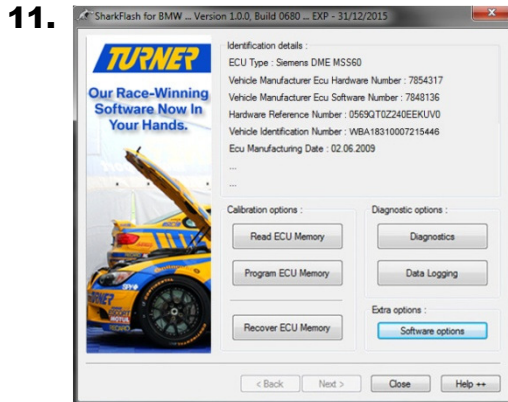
11.

SharkFlash for BMW ... Version 1.0.0, Build 0680 ... EXP - 31/12/2015

TURNER
Our Race-Winning Software Now In Your Hands.

Identification details :
ECU Type : Siemens DME MSS60
Vehicle Manufacturer Ecu Hardware Number : 7854317
Vehicle Manufacturer Ecu Software Number : 7848136
Hardware Reference Number : 0569QT0Z240EEKUV0
Vehicle Identification Number : WBA18310007215446
Ecu Manufacturing Date : 02.06.2009
...
...

Calibration options :
Read ECU Memory
Program ECU Memory
Recover ECU Memory

Diagnostic options :
Diagnostics
Data Logging

Extra options :
Software options

< Back
Next >
Close
Help ++